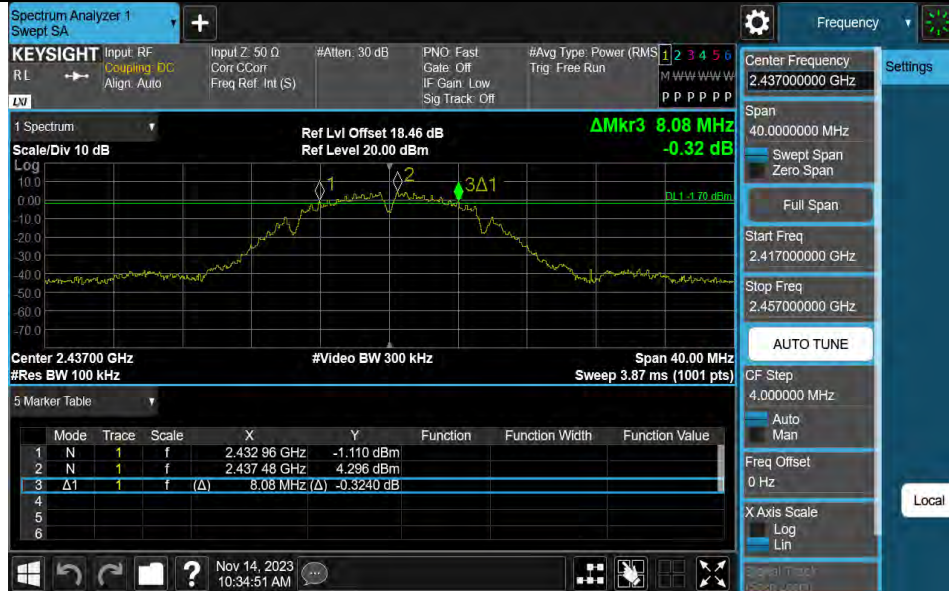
Spectrum Analyzer 1
Swept SA

Frequency

KEYSIGHT Input: RF Coupling: DC Align: Auto
RL
LXI
Input Z: 50 Ω Corr CCorr Freq Ref: Int (S)
#Atten: 30 dB
PNO: Fast Gate: Off IF Gain: Low Sig Track: Off
#Avg Type: Power (RMS) Trig: Free Run
1 2 3 4 5 6
M WWWWWW
P P P P P P

Center Frequency
2.437000000 GHz

Settings

1 Spectrum
Scale/Div 10 dB
Log
Ref Lvl Offset 18.46 dB
Ref Level 20.00 dBm
ΔMkr3 8.08 MHz
-0.32 dB

10.0
0.00
-10.0
-20.0
-30.0
-40.0
-50.0
-60.0
-70.0

1 2 3Δ1
DL1 -1.70 dBm

Center 2.43700 GHz
#Res BW 100 kHz
#Video BW 300 kHz
Span 40.00 MHz
Sweep 3.87 ms (1001 pts)

Span
40.0000000 MHz
Swept Span
Zero Span
Full Span
Start Freq
2.417000000 GHz
Stop Freq
2.457000000 GHz
AUTO TUNE
CF Step
4.000000 MHz
Auto
Man
Freq Offset
0 Hz
X Axis Scale
Log
Lin

5 Marker Table

| | Mode | Trace | Scale | X | Y | Function | Function Width | Function Value |
|---|---|---|---|---|---|---|---|---|
| 1 | N | 1 | f | 2.432 96 GHz | -1.110 dBm | | | |
| 2 | N | 1 | f | 2.437 48 GHz | 4.296 dBm | | | |
| 3 | Δ1 | 1 | f | (Δ) 8.08 MHz | (Δ) -0.3240 dB | | | |
| 4 | | | | | | | | |
| 5 | | | | | | | | |
| 6 | | | | | | | | |

Local

Nov 14, 2023
10:34:51 AM